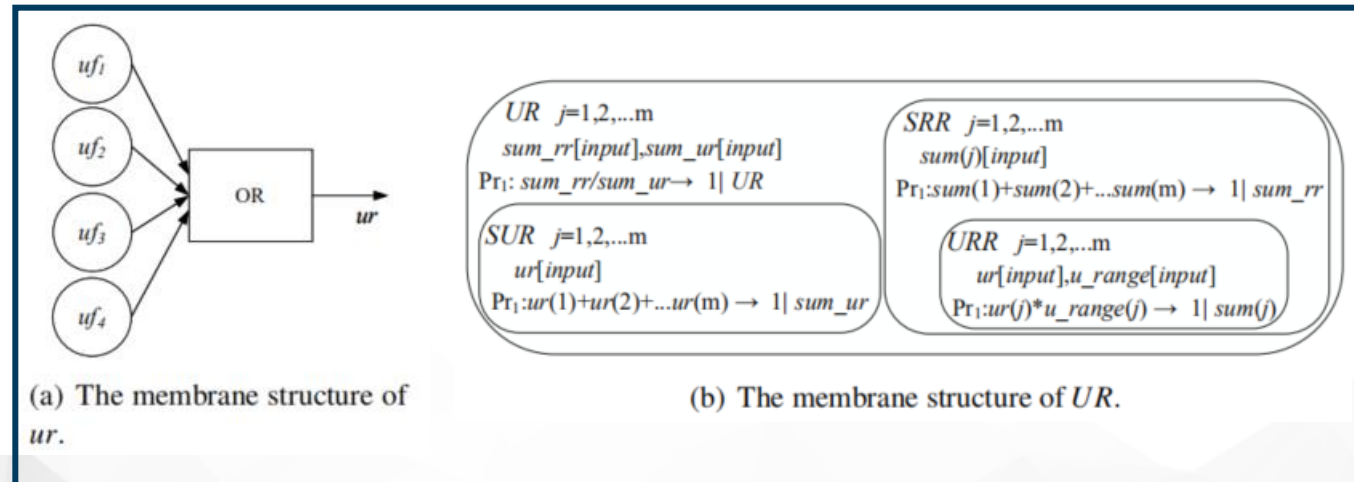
$uf_1$

$uf_2$

$uf_3$

$uf_4$

OR

$ur$

(a) The membrane structure of $ur$.

$UR$ $j$=1,2,...m

$sum\_rr[input], sum\_ur[input]$

$Pr_1$: $sum\_rr/sum\_ur \rightarrow 1|\ UR$

$SUR$ $j$=1,2,...m

$ur[input]$

$Pr_1$:$ur(1)+ur(2)+...ur(m) \rightarrow 1|\ sum\_ur$

$SRR$ $j$=1,2,...m

$sum(j)[input]$

$Pr_1$:$sum(1)+sum(2)+...sum(m) \rightarrow 1|\ sum\_rr$

$URR$ $j$=1,2,...m

$ur[input], u\_range[input]$

$Pr_1$:$ur(j)*u\_range(j) \rightarrow 1|\ sum(j)$

(b) The membrane structure of $UR$.